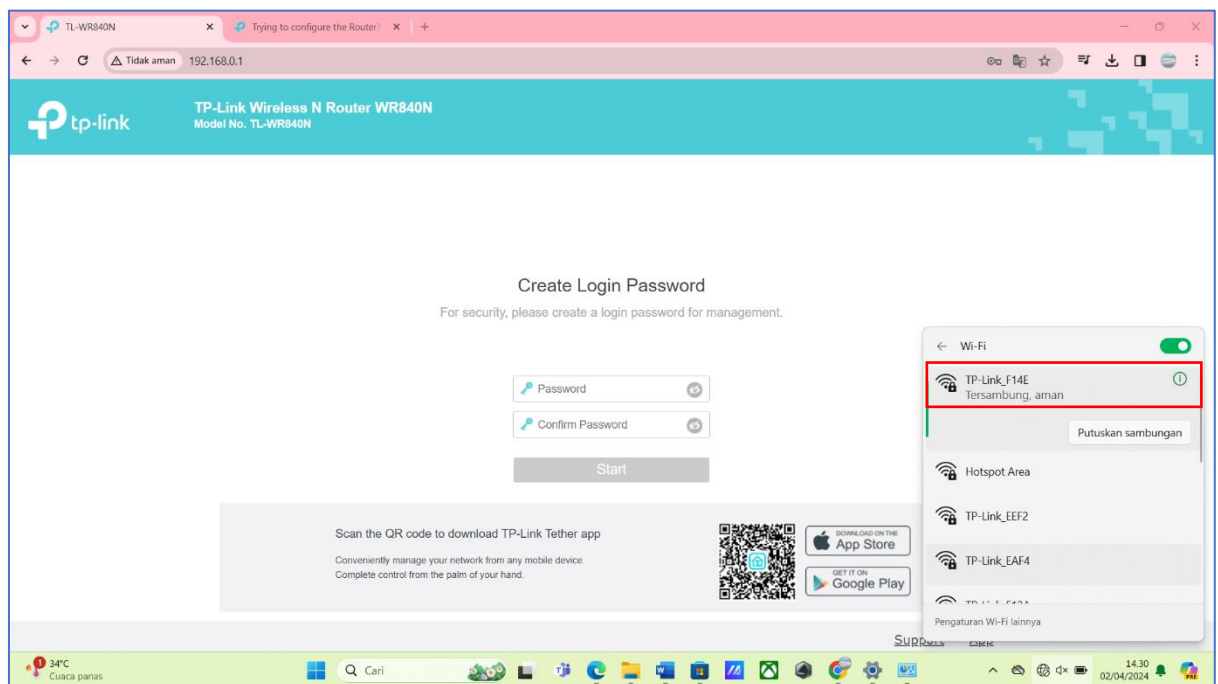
TL-WR840N
Trying to configure the Router?
Tidak aman 192.168.0.1

tp-link
TP-Link Wireless N Router WR840N
Model No. TL-WR840N

Create Login Password
For security, please create a login password for management.

Password
Confirm Password
Start

Scan the QR code to download TP-Link Tether app
Conveniently manage your network from any mobile device
Complete control from the palm of your hand.

DOWNLOAD ON THE App Store
GET IT ON Google Play

Support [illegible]

Wi-Fi
TP-Link_F14E
Tersambung, aman
Putuskan sambungan
Hotspot Area
TP-Link_EEF2
TP-Link_EAF4
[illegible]
Pengaturan Wi-Fi lainnya

34°C
Cuaca panas
Cari
14.30
02/04/2024